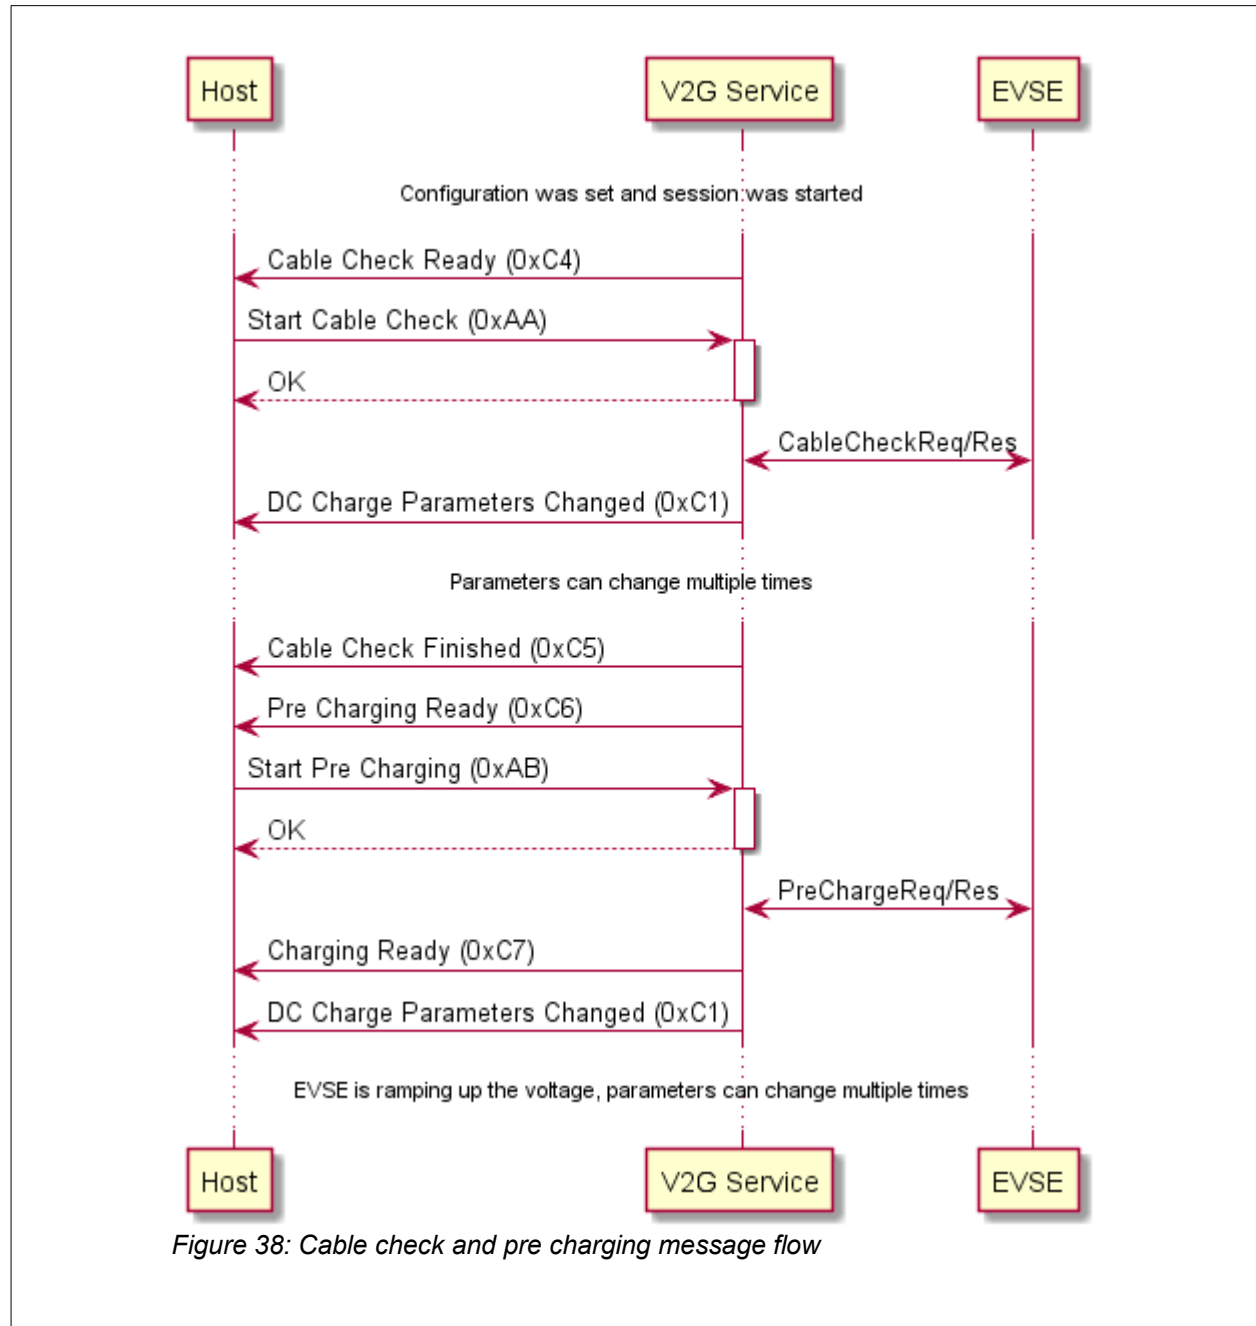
Host
V2G Service
EVSE

Configuration was set and session was started

Cable Check Ready (0xC4)

Start Cable Check (0xAA)

OK

CableCheckReq/Res

DC Charge Parameters Changed (0xC1)

Parameters can change multiple times

Cable Check Finished (0xC5)

Pre Charging Ready (0xC6)

Start Pre Charging (0xAB)

OK

PreChargeReq/Res

Charging Ready (0xC7)

DC Charge Parameters Changed (0xC1)

EVSE is ramping up the voltage, parameters can change multiple times

Host
V2G Service
EVSE

Figure 38: Cable check and pre charging message flow